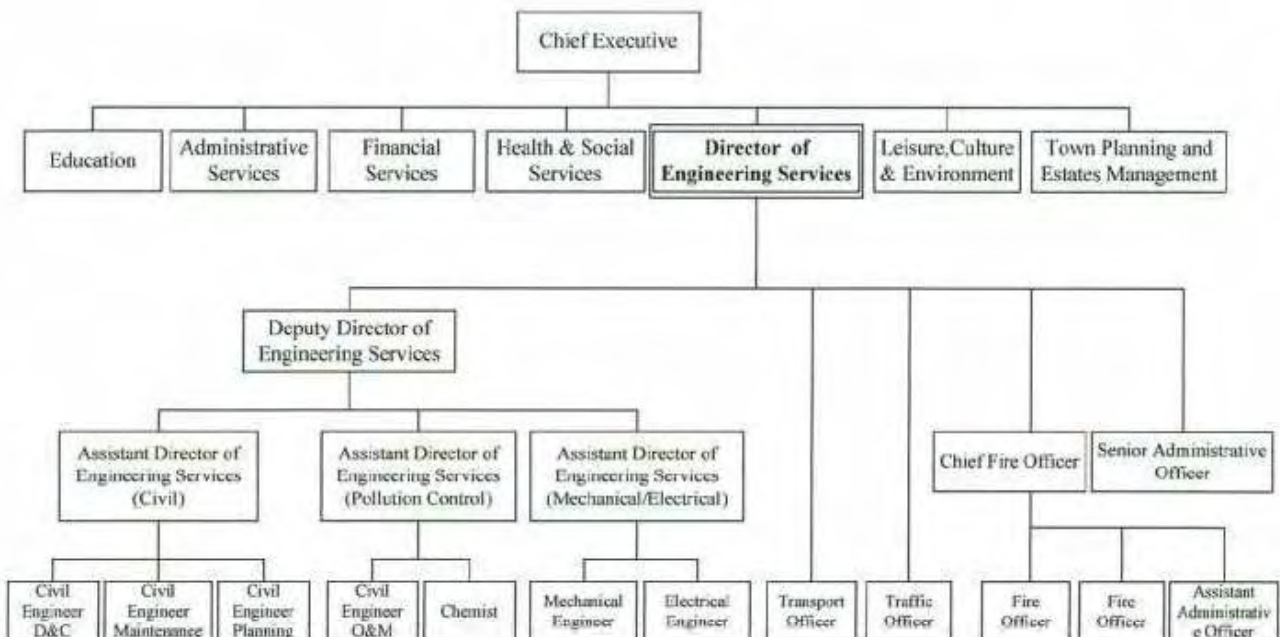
Chief Executive

Education

Administrative Services

Financial Services

Health & Social Services

Director of Engineering Services

Leisure,Culture & Environment

Town Planning and Estates Management

Deputy Director of Engineering Services

Assistant Director of Engineering Services (Civil)

Assistant Director of Engineering Services (Pollution Control)

Assistant Director of Engineering Services (Mechanical/Electrical)

Chief Fire Officer

Senior Administrative Officer

Civil Engineer D&C

Civil Engineer Maintenance

Civil Engineer Planning

Civil Engineer O&M

Chemist

Mechanical Engineer

Electrical Engineer

Transport Officer

Traffic Officer

Fire Officer

Fire Officer

Assistant Administrative Officer